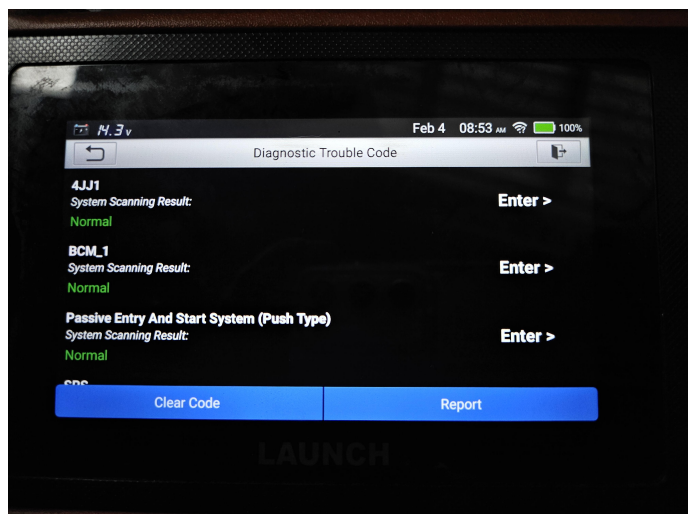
14.3v Feb 4 08:53 AM 100%

Diagnostic Trouble Code

4JJ1
System Scanning Result:
Normal
Enter >

BCM_1
System Scanning Result:
Normal
Enter >

Passive Entry And Start System (Push Type)
System Scanning Result:
Normal
Enter >

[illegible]

Clear Code
Report

LAUNCH